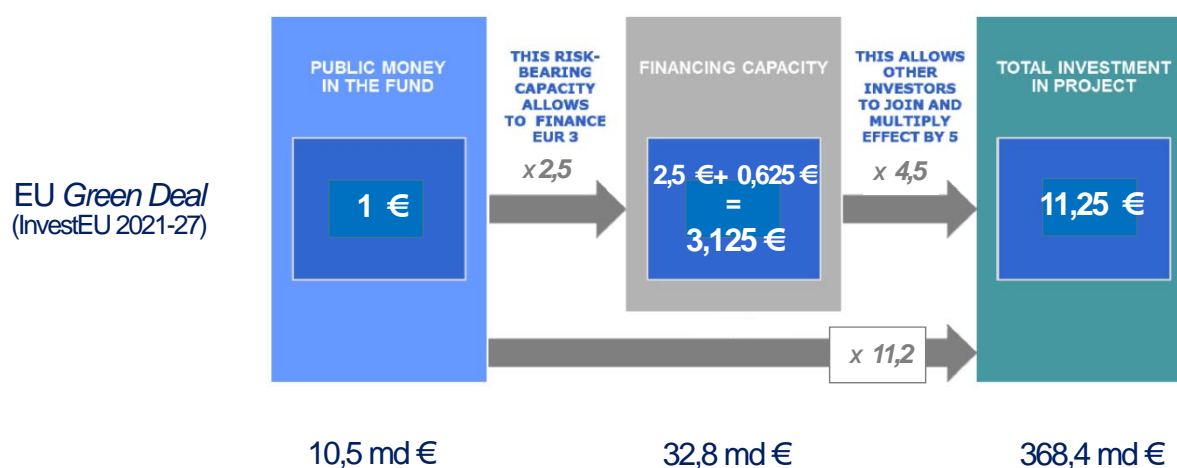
EU *Green Deal*
(InvestEU 2021-27)

PUBLIC MONEY IN THE FUND

1 €

THIS RISK-BEARING CAPACITY ALLOWS TO FINANCE EUR 3

x 2,5

FINANCING CAPACITY

2,5 €+ 0,625 €
=
3,125 €

THIS ALLOWS OTHER INVESTORS TO JOIN AND MULTIPLY EFFECT BY 5

x 4,5

TOTAL INVESTMENT IN PROJECT

11,25 €

x 11,2

10,5 md €

32,8 md €

368,4 md €